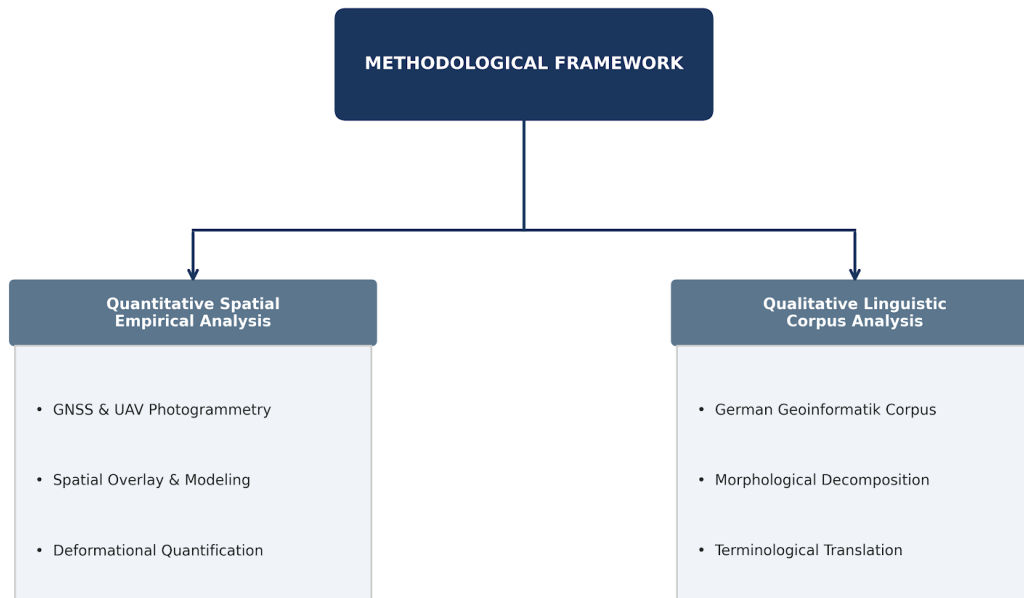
METHODOLOGICAL FRAMEWORK

Quantitative Spatial Empirical Analysis

• GNSS & UAV Photogrammetry

• Spatial Overlay & Modeling

• Deformational Quantification

Qualitative Linguistic Corpus Analysis

• German Geoinformatik Corpus

• Morphological Decomposition

• Terminological Translation